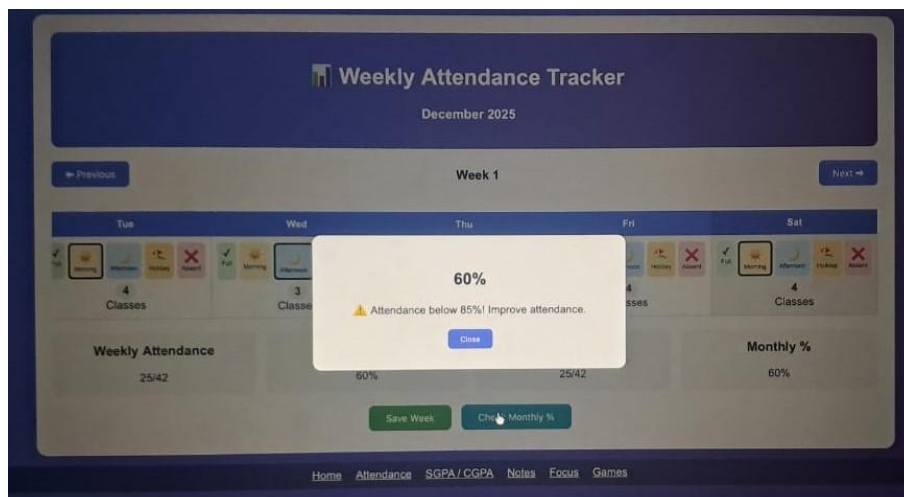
Weekly Attendance Tracker

December 2025

⇐ Previous

Week 1

Next ⇒

Tue

Wed

Thu

Fri

Sat

Full Morning Afternoon Holiday Absent

4
Classes

Full Morning Afternoon

3
Classe

Afternoon Holiday Absent

4
sses

Full Morning Afternoon Holiday Absent

4
Classes

60%

⚠ Attendance below 85%! Improve attendance.

Close

Weekly Attendance

25/42

60%

25/42

Monthly %

60%

Save Week

Check Monthly %

Home Attendance SGPA / CGPA Notes Focus Games